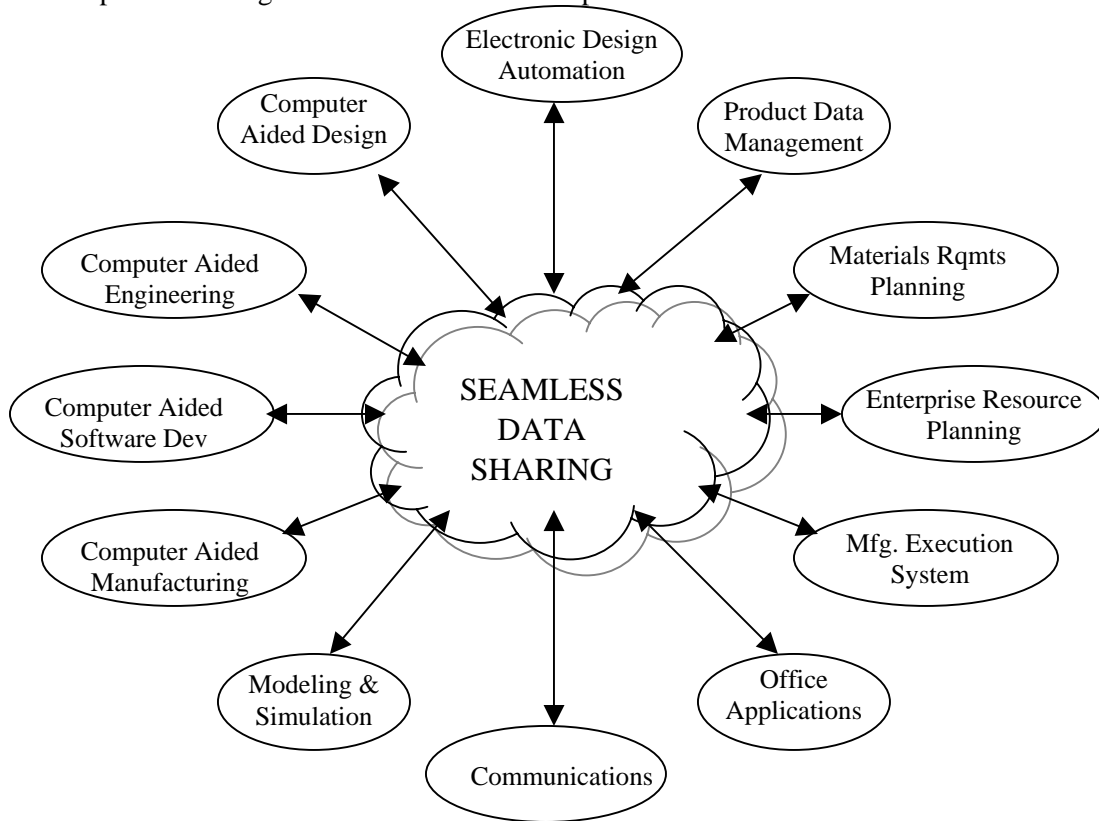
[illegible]

Electronic Design Automation

Computer Aided Design

Product Data Management

Computer Aided Engineering

Materials Rqmts Planning

SEAMLESS DATA SHARING

Computer Aided Software Dev

Enterprise Resource Planning

Computer Aided Manufacturing

Mfg. Execution System

Modeling & Simulation

Office Applications

Communications